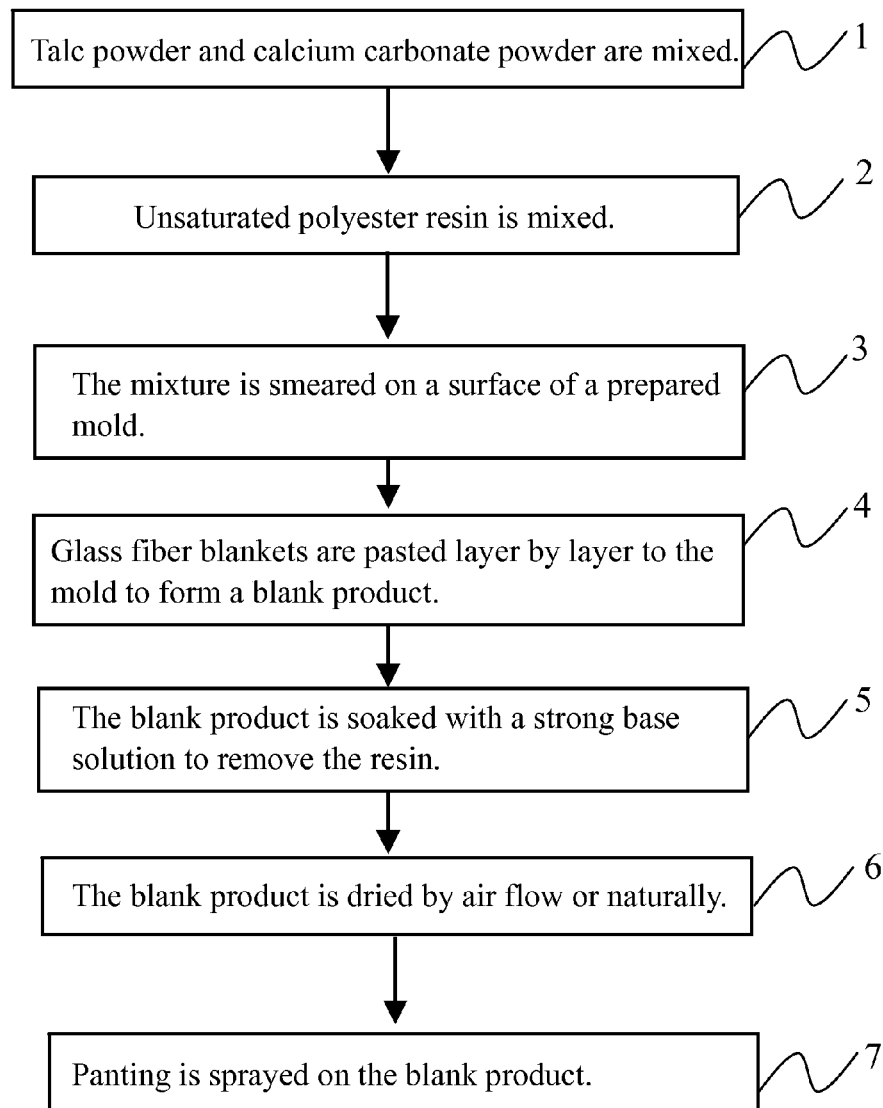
Talc powder and calcium carbonate powder are mixed.

1

Unsaturated polyester resin is mixed.

2

The mixture is smeared on a surface of a prepared mold.

3

Glass fiber blankets are pasted layer by layer to the mold to form a blank product.

4

The blank product is soaked with a strong base solution to remove the resin.

5

The blank product is dried by air flow or naturally.

6

Panting is sprayed on the blank product.

7